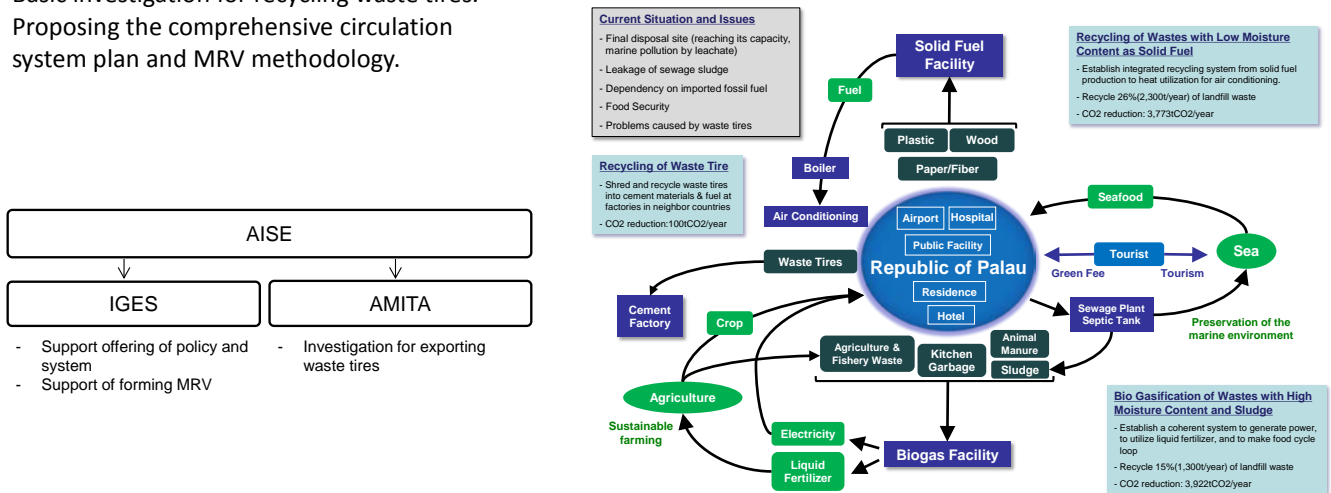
Basic investigation for recycling waste tires. Proposing the comprehensive circulation system plan and MRV methodology.

AISE

IGES

AMITA

- Support offering of policy and system
- Support of forming MRV

- Investigation for exporting waste tires

Current Situation and Issues
- Final disposal site (reaching its capacity, marine pollution by leachate)
- Leakage of sewage sludge
- Dependency on imported fossil fuel
- Food Security
- Problems caused by waste tires

Recycling of Waste Tire
- Shred and recycle waste tires into cement materials & fuel at factories in neighbor countries
- CO2 reduction:100tCO2/year

Solid Fuel Facility

Fuel

Boiler

Air Conditioning

Plastic

Wood

Paper/Fiber

Recycling of Wastes with Low Moisture Content as Solid Fuel
- Establish integrated recycling system from solid fuel production to heat utilization for air conditioning.
- Recycle 26%(2,300t/year) of landfill waste
- CO2 reduction: 3,773tCO2/year

Seafood

Airport

Hospital

Public Facility

Republic of Palau

Residence

Hotel

Tourist

Sea

Green Fee

Tourism

Waste Tires

Cement Factory

Crop

Sewage Plant Septic Tank

Preservation of the marine environment

Agriculture & Fishery Waste

Kitchen Garbage

Animal Manure

Sludge

Agriculture

Sustainable farming

Electricity

Liquid Fertilizer

Biogas Facility

Bio Gasification of Wastes with High Moisture Content and Sludge
- Establish a coherent system to generate power, to utilize liquid fertilizer, and to make food cycle loop
- Recycle 15%(1,300t/year) of landfill waste
- CO2 reduction: 3,922tCO2/year